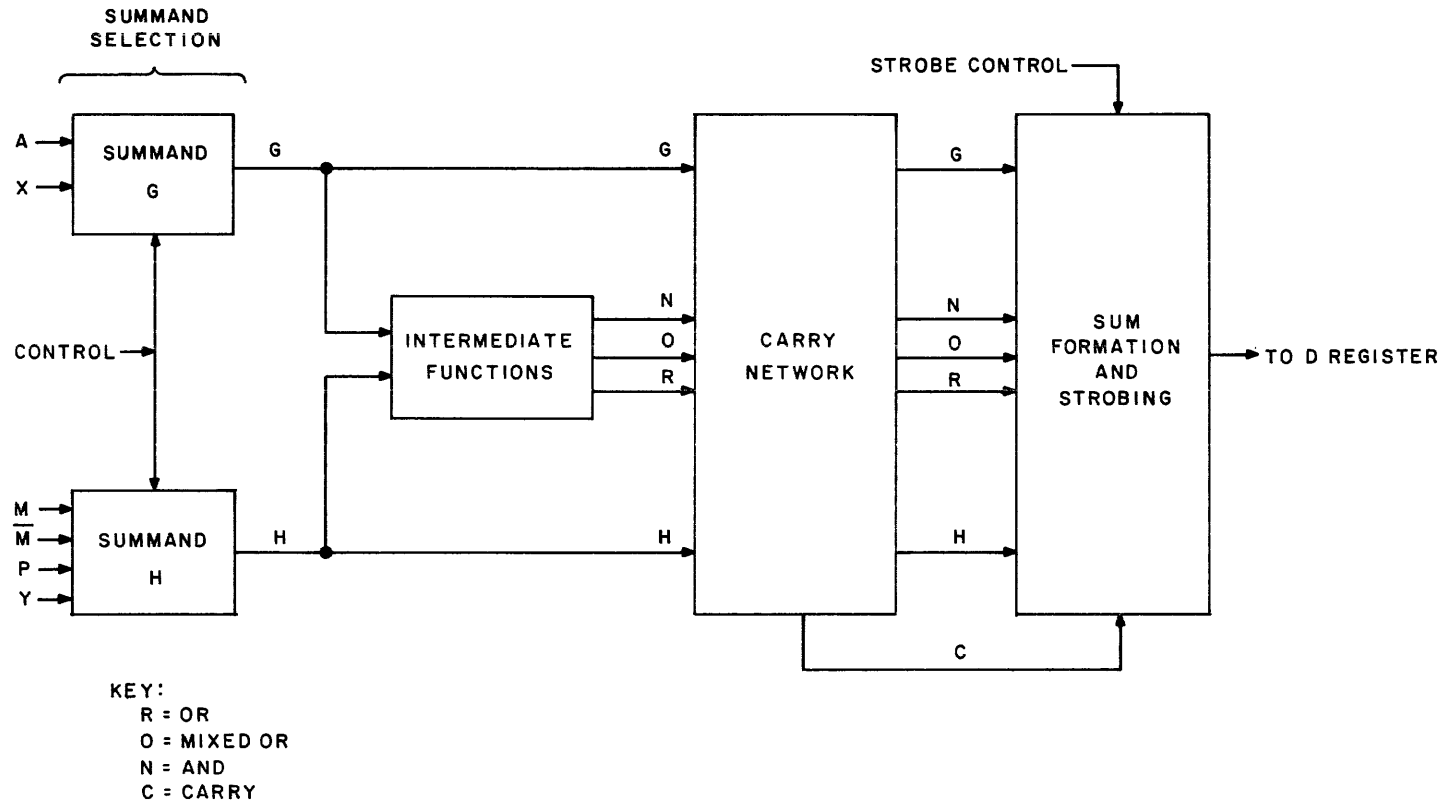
SUMMAND SELECTION

A
X
SUMMAND
G

G

G

STROBE CONTROL

G

CONTROL

INTERMEDIATE FUNCTIONS

N
O
R

CARRY NETWORK

N
O
R

SUM FORMATION AND STROBING

TO D REGISTER

M
$\overline{M}$
P
Y
SUMMAND
H

H

H

H

C

KEY:
R = OR
O = MIXED OR
N = AND
C = CARRY